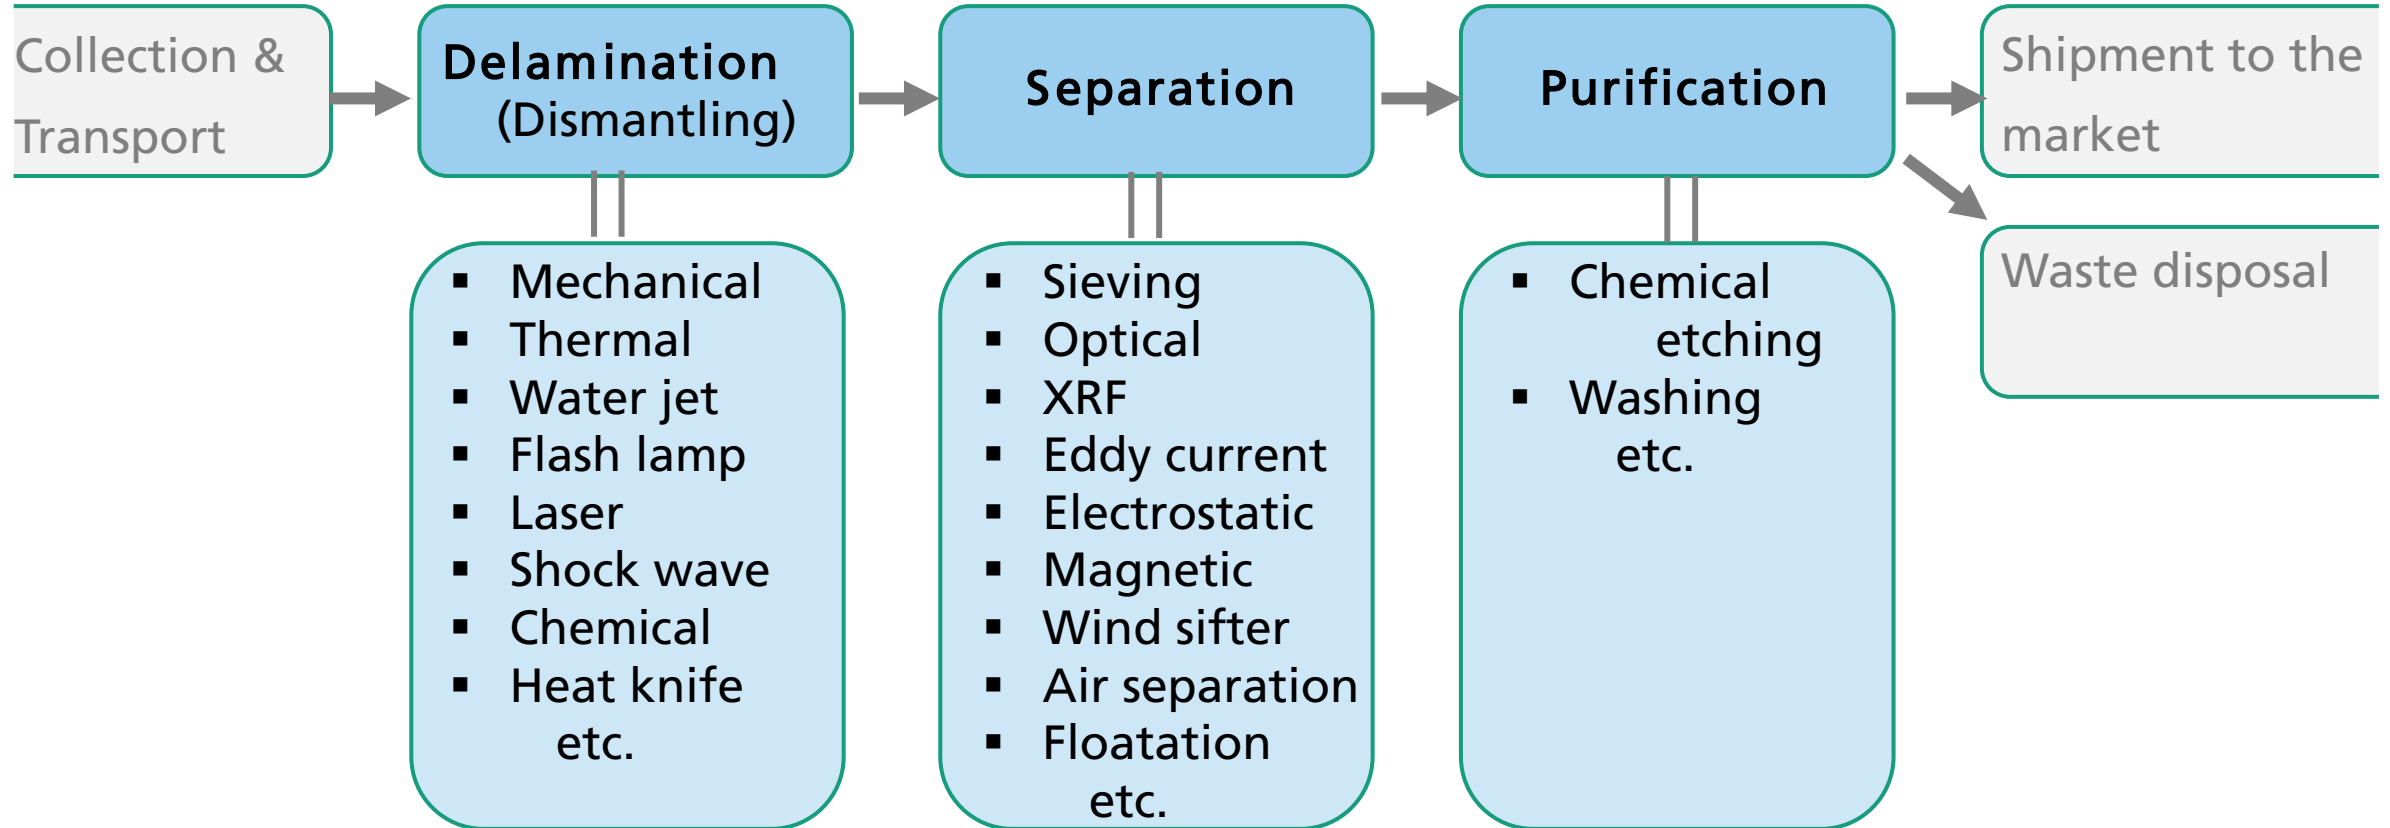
Collection & Transport

Delamination (Dismantling)

- Mechanical
- Thermal
- Water jet
- Flash lamp
- Laser
- Shock wave
- Chemical
- Heat knife
etc.

Separation

- Sieving
- Optical
- XRF
- Eddy current
- Electrostatic
- Magnetic
- Wind sifter
- Air separation
- Floatation
etc.

Purification

- Chemical etching
- Washing
etc.

Shipment to the market

Waste disposal